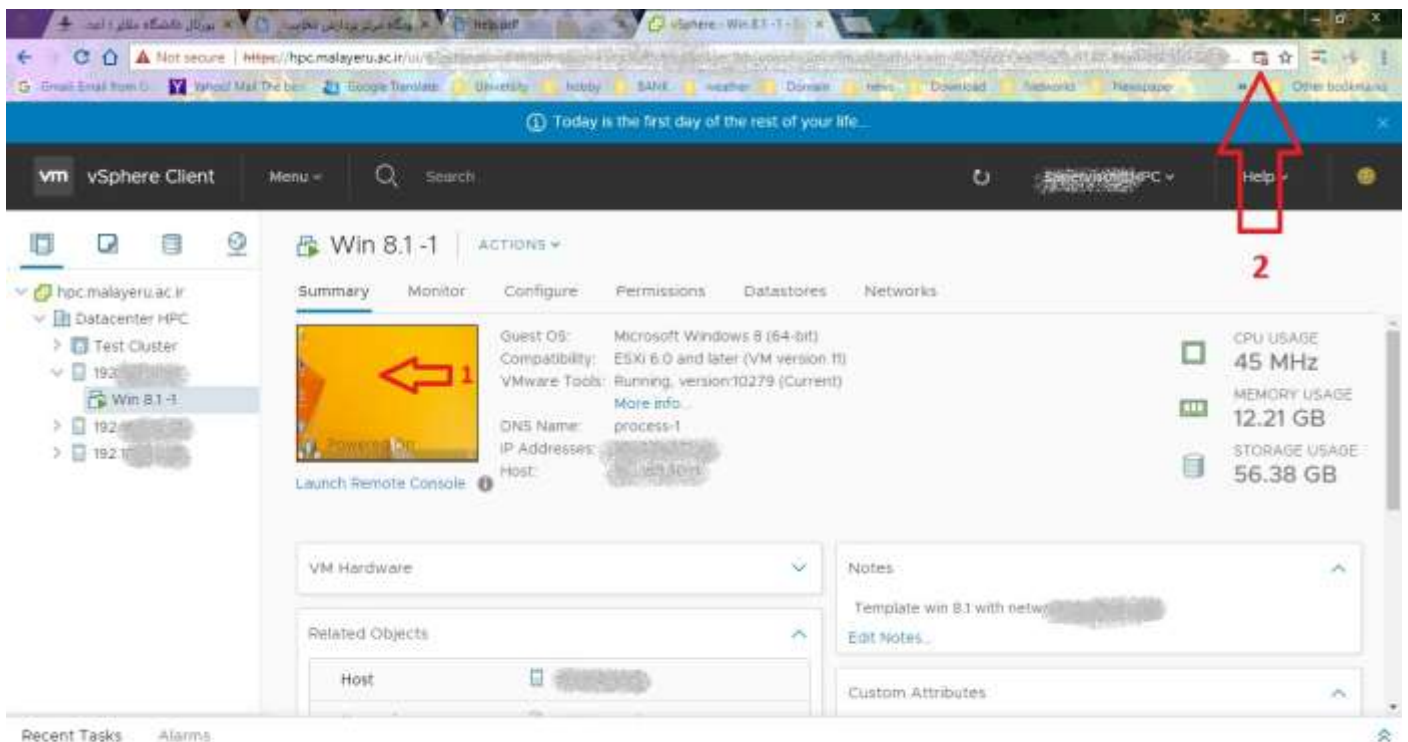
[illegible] | پورتال دانشگاه ملایر | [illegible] | Help.pdf | vSphere - Win 8.1 -1

Not secure | https://hpc.malayeru.ac.ir/ui/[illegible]

Gmail Email from G... | Yahoo! Mail The best | Google Translate | University | hobby | BANK | weather | Domain | news | Download | Networks | Newspaper | Other bookmarks

Today is the first day of the rest of your life...

vm vSphere Client | Menu | Search | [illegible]HPC | Help

Win 8.1 -1 | ACTIONS

Summary | Monitor | Configure | Permissions | Datastores | Networks

hpc.malayeru.ac.ir
Datacenter HPC
Test Cluster
192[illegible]
Win 8.1 -1
192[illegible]
192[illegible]

1

Powered On

Launch Remote Console

Guest OS: Microsoft Windows 8 (64-bit)
Compatibility: ESXi 6.0 and later (VM version 11)
VMware Tools: Running, version:10279 (Current)
More info...
DNS Name: process-1
IP Addresses: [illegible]
Host: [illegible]

CPU USAGE
45 MHz
MEMORY USAGE
12.21 GB
STORAGE USAGE
56.38 GB

2

VM Hardware

Related Objects

Host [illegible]

Notes

Template win 8.1 with netw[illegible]

Edit Notes...

Custom Attributes

Recent Tasks | Alarms